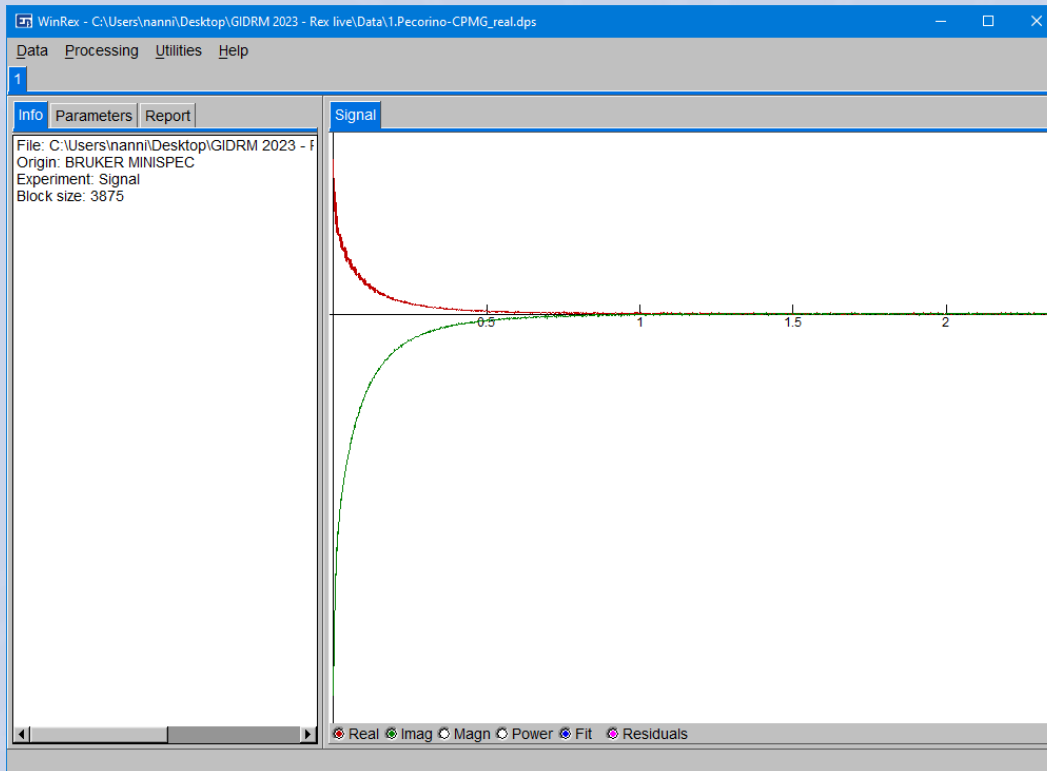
WinRex - C:\Users\nanni\Desktop\GIDRM 2023 - Rex live\Data\1.Pecorino-CPMG_real.dps

Data Processing Utilities Help

1

Info Parameters Report

File: C:\Users\nanni\Desktop\GIDRM 2023 - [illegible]
Origin: BRUKER MINISPEC
Experiment: Signal
Block size: 3875

Signal

0.5 1 1.5 2

Real Imag Magn Power Fit Residuals